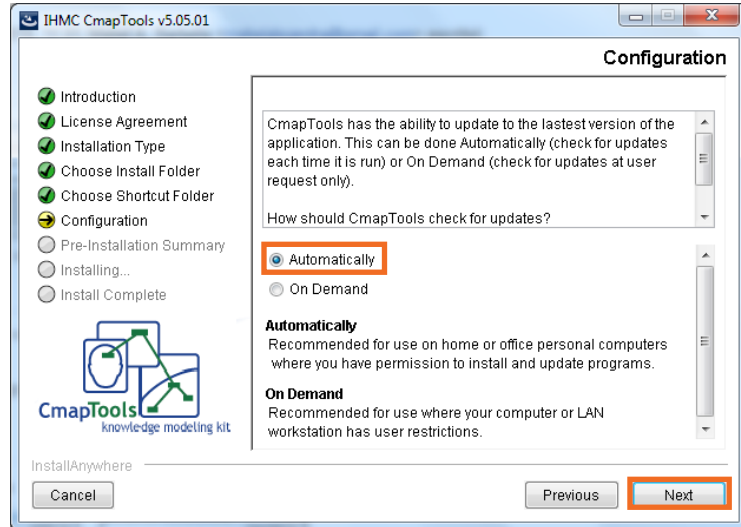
IHMC CmapTools v5.05.01

Configuration

Introduction
License Agreement
Installation Type
Choose Install Folder
Choose Shortcut Folder
Configuration
Pre-Installation Summary
Installing...
Install Complete

CmapTools
knowledge modeling kit

CmapTools has the ability to update to the lastest version of the application. This can be done Automatically (check for updates each time it is run) or On Demand (check for updates at user request only).

How should CmapTools check for updates?

Automatically
On Demand

Automatically
Recommended for use on home or office personal computers where you have permission to install and update programs.

On Demand
Recommended for use where your computer or LAN workstation has user restrictions.

InstallAnywhere

Cancel
Previous
Next